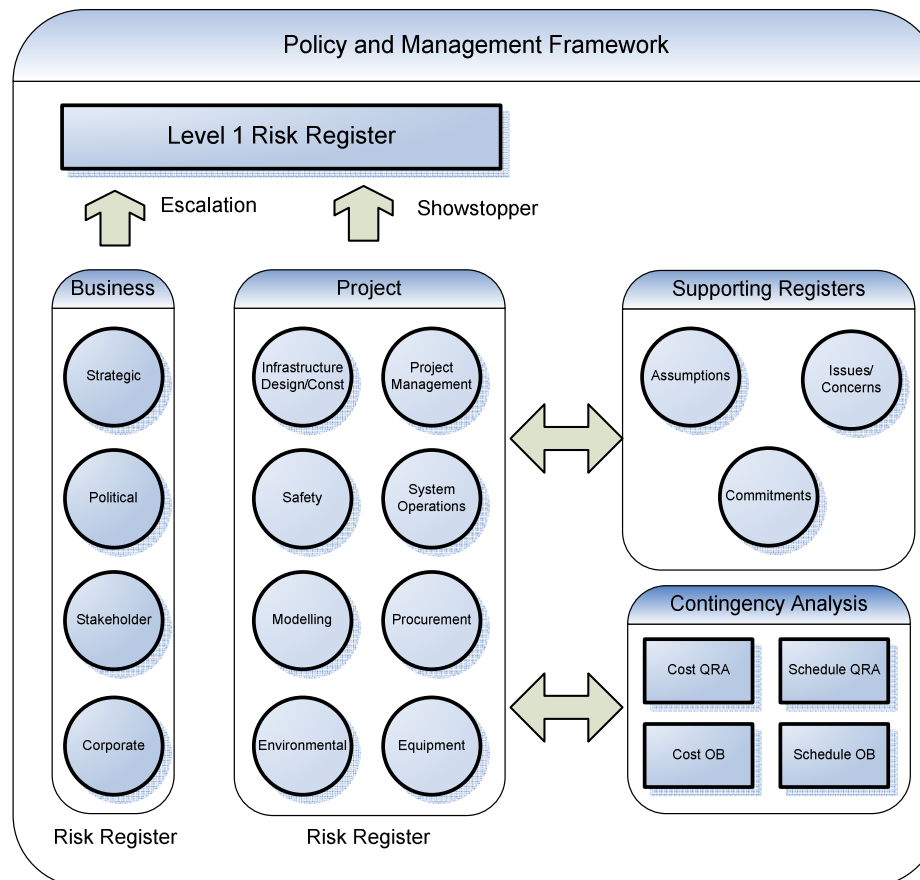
Policy and Management Framework

Level 1 Risk Register

Escalation

Showstopper

Business

Strategic

Political

Stakeholder

Corporate

Risk Register

Project

Infrastructure Design/Const

Project Management

Safety

System Operations

Modelling

Procurement

Environmental

Equipment

Risk Register

Supporting Registers

Assumptions

Issues/ Concerns

Commitments

Contingency Analysis

Cost QRA

Schedule QRA

Cost OB

Schedule OB